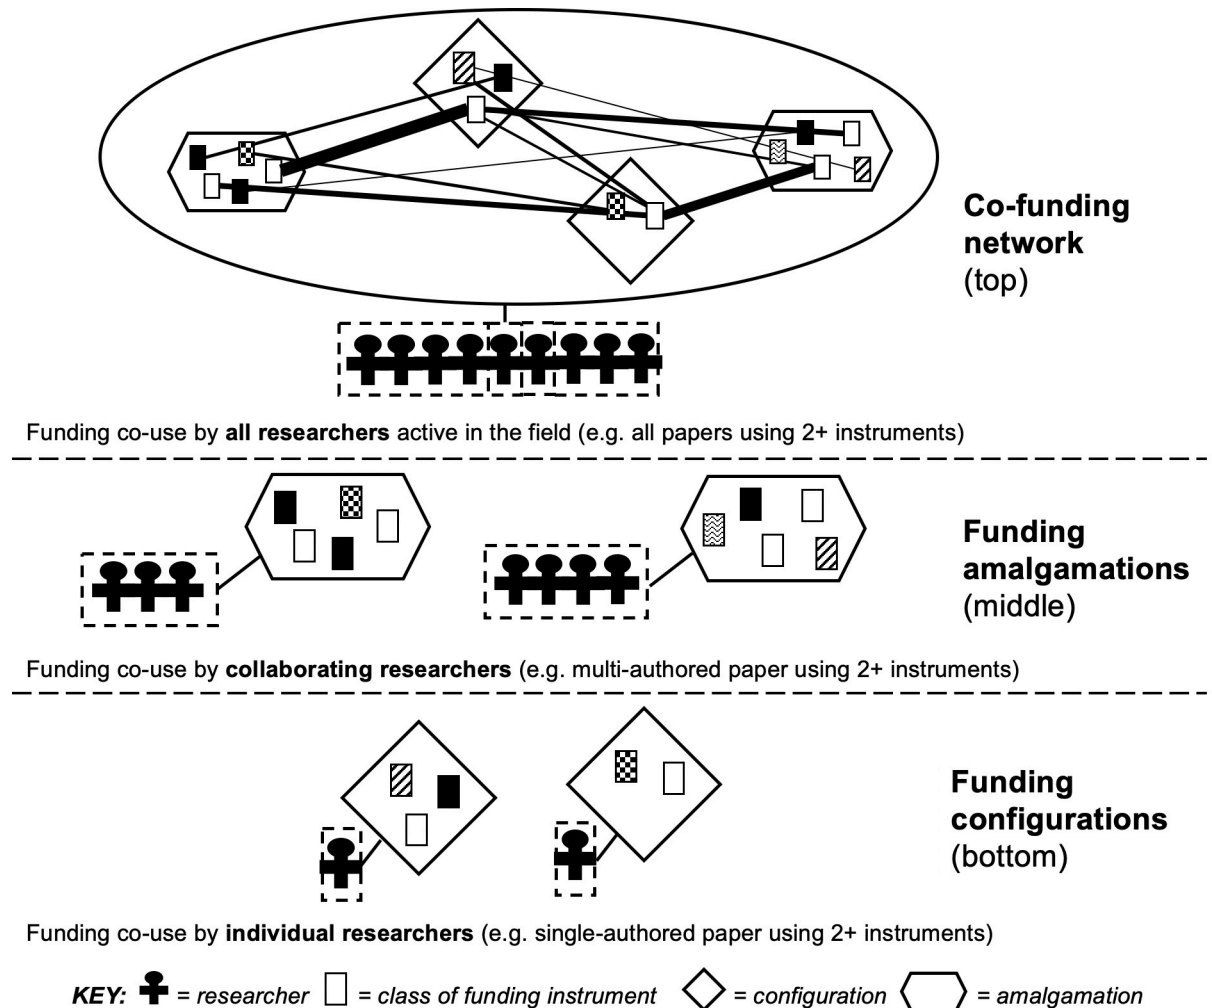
Co-funding network (top)

Funding co-use by **all researchers** active in the field (e.g. all papers using 2+ instruments)

Funding amalgamations (middle)

Funding co-use by **collaborating researchers** (e.g. multi-authored paper using 2+ instruments)

Funding configurations (bottom)

Funding co-use by **individual researchers** (e.g. single-authored paper using 2+ instruments)

***KEY:*** *= researcher* *= class of funding instrument* *= configuration* *= amalgamation*